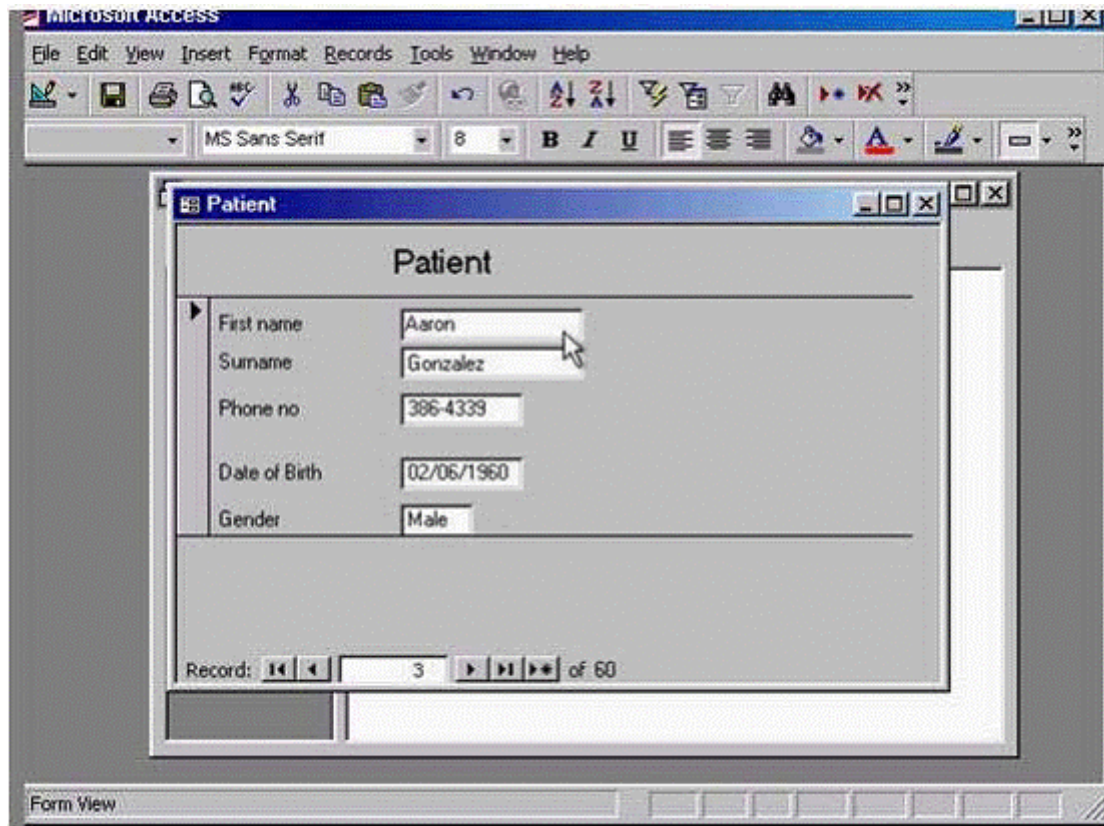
Microsoft Access

File Edit View Insert Format Records Tools Window Help

MS Sans Serif 8 B I U

Patient

Patient

First name Aaron

Surname Gonzalez

Phone no 386-4339

Date of Birth 02/06/1960

Gender Male

Record: 3 of 60

Form View